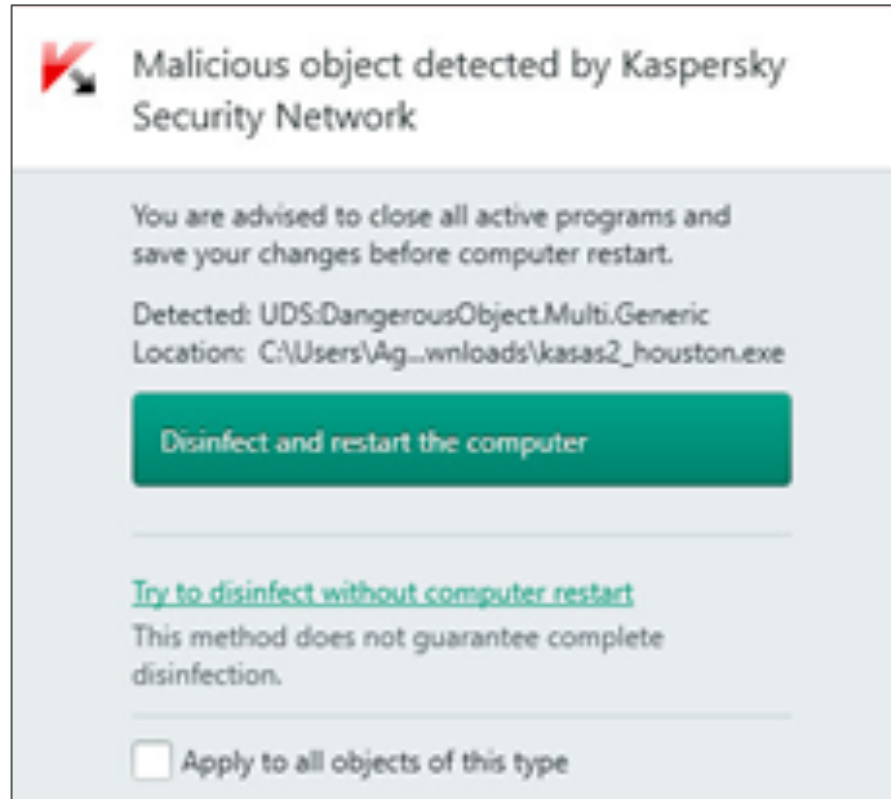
Malicious object detected by Kaspersky Security Network

You are advised to close all active programs and save your changes before computer restart.

Detected: UDS:DangerousObject.Multi.Generic
Location: C:\Users\Ag...wnloads\kasas2_houston.exe

Disinfect and restart the computer

Try to disinfect without computer restart
This method does not guarantee complete disinfection.

Apply to all objects of this type